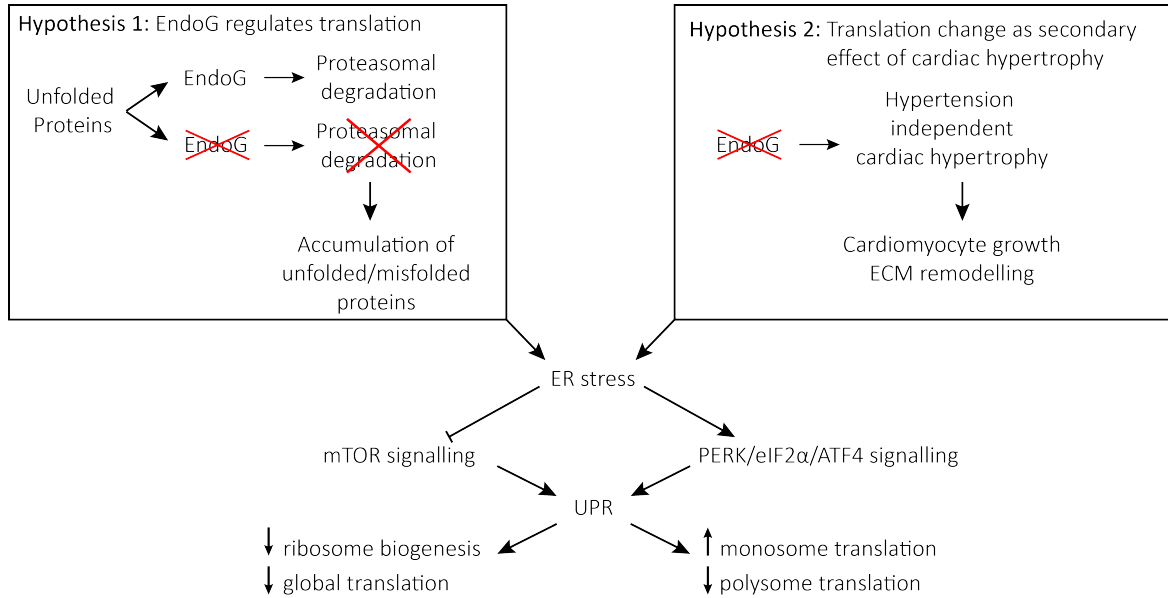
Hypothesis 1: EndoG regulates translation

Unfolded Proteins

EndoG → Proteasomal degradation

EndoG → Proteasomal degradation

Accumulation of unfolded/misfolded proteins

Hypothesis 2: Translation change as secondary effect of cardiac hypertrophy

EndoG → Hypertension independent cardiac hypertrophy

Cardiomyocyte growth
ECM remodelling

ER stress

mTOR signalling

PERK/eIF2α/ATF4 signalling

UPR

↓ ribosome biogenesis
↓ global translation

↑ monosome translation
↓ polysome translation